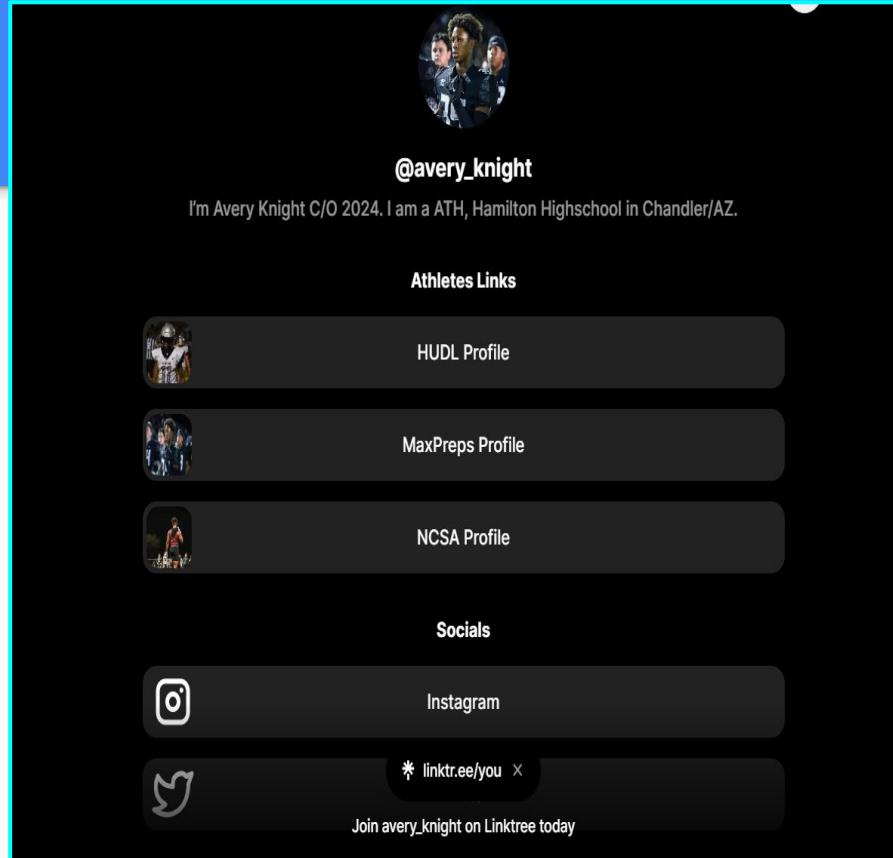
@avery_knight

I'm Avery Knight C/O 2024. I am a ATH, Hamilton Highschool in Chandler/AZ.

Athletes Links

HUDL Profile

MaxPreps Profile

NCSA Profile

Socials

Instagram

linktr.ee/you ×

Join avery_knight on Linktree today